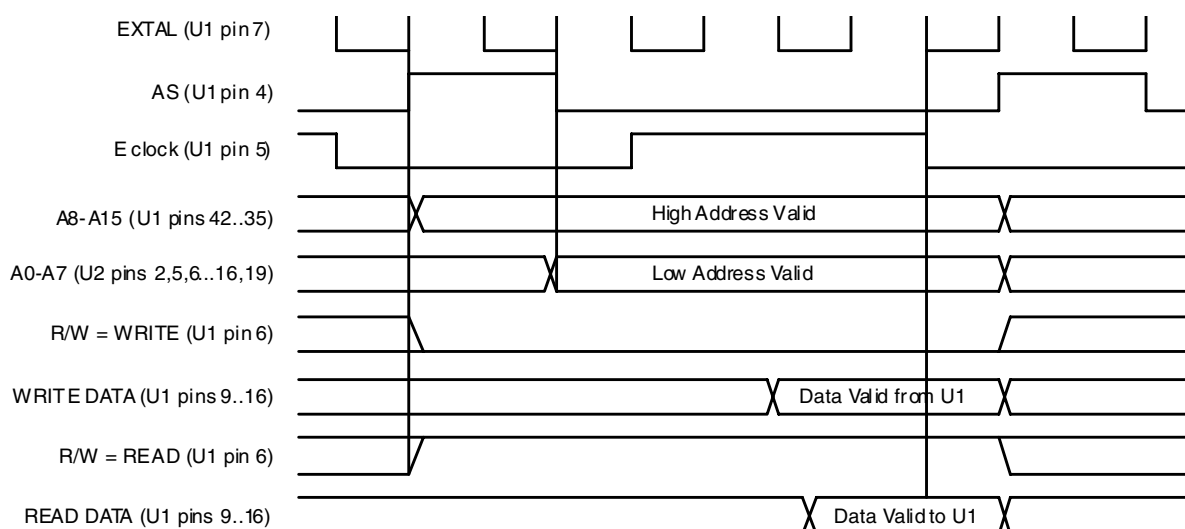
EXTAL (U1 pin 7)

AS (U1 pin 4)

E clock (U1 pin 5)

A8-A15 (U1 pins 42..35)

High Address Valid

A0-A7 (U2 pins 2,5,6...16,19)

Low Address Valid

R/W = WRITE (U1 pin 6)

WRITE DATA (U1 pins 9..16)

Data Valid from U1

R/W = READ (U1 pin 6)

READ DATA (U1 pins 9..16)

Data Valid to U1